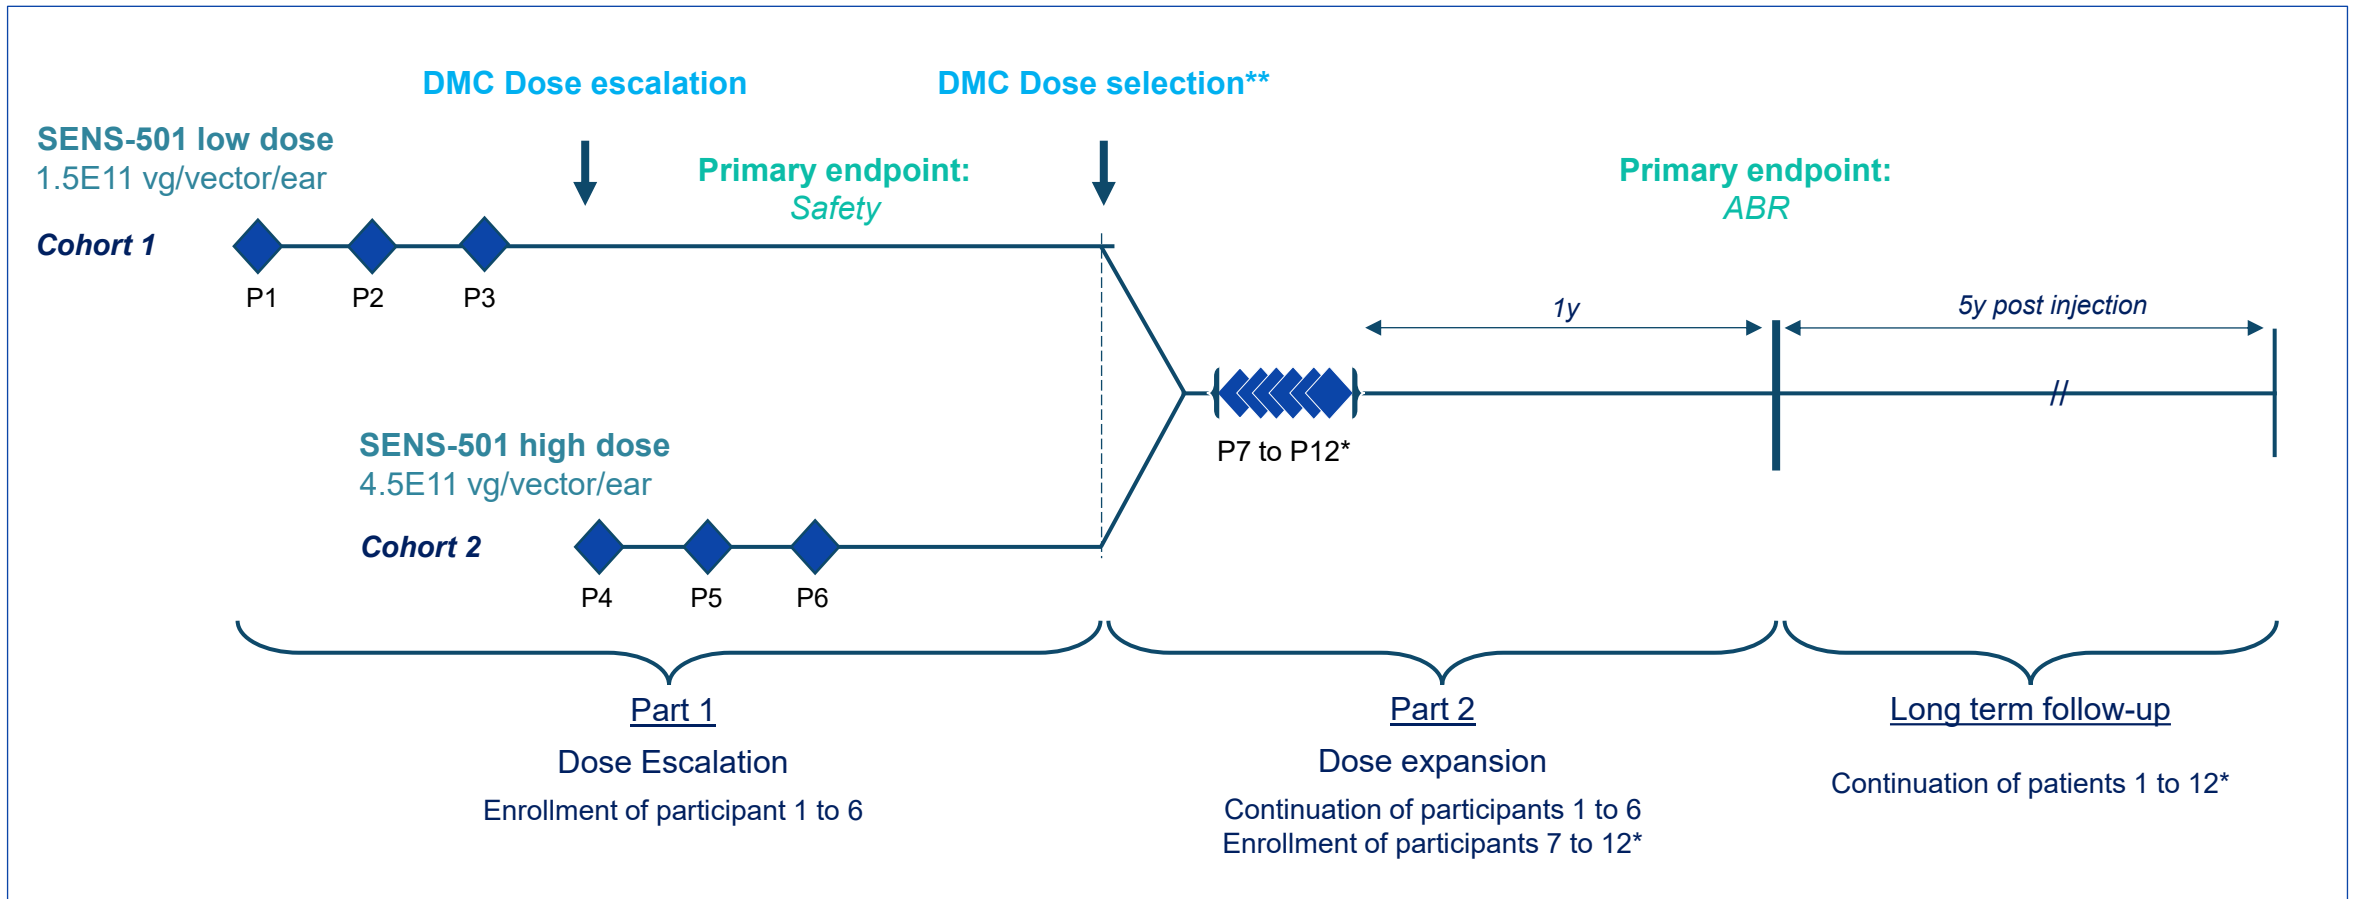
DMC Dose escalation

DMC Dose selection**

SENS-501 low dose
1.5E11 vg/vector/ear

Primary endpoint:
Safety

Primary endpoint:
ABR

Cohort 1

P1 P2 P3

1y

5y post injection

P7 to P12*

SENS-501 high dose
4.5E11 vg/vector/ear

Cohort 2

P4 P5 P6

Part 1
Dose Escalation
Enrollment of participant 1 to 6

Part 2
Dose expansion
Continuation of participants 1 to 6
Enrollment of participants 7 to 12*

Long term follow-up
Continuation of patients 1 to 12*